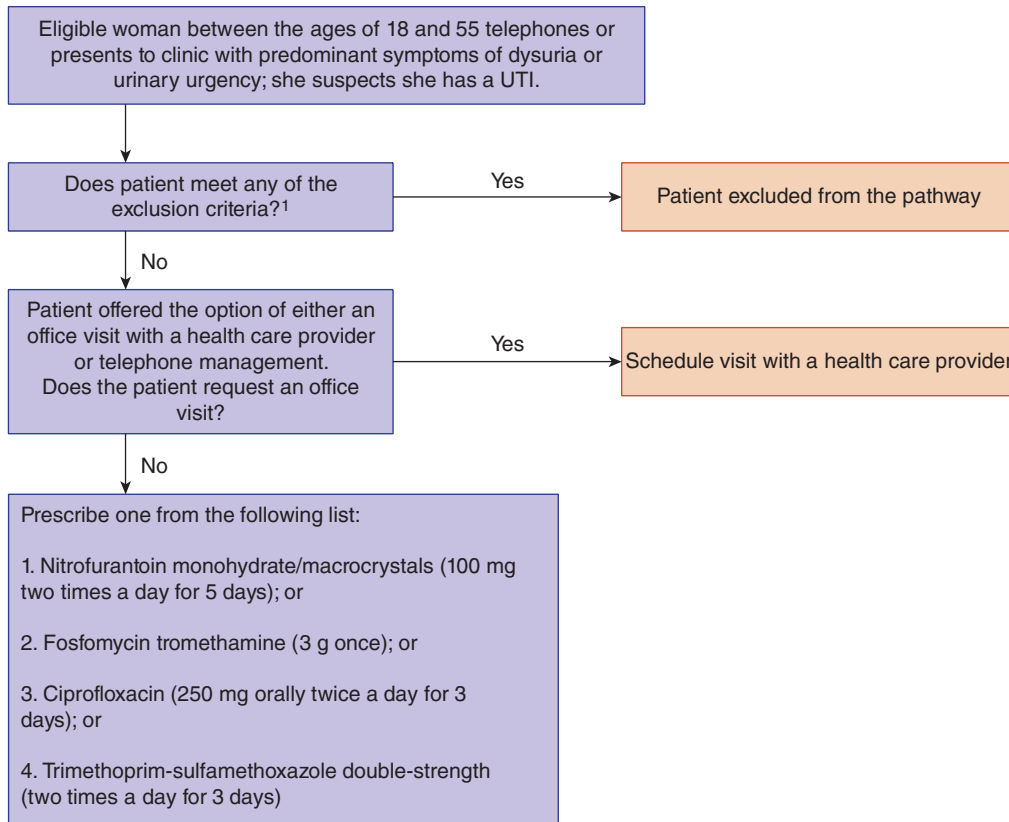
Eligible woman between the ages of 18 and 55 telephones or presents to clinic with predominant symptoms of dysuria or urinary urgency; she suspects she has a UTI.

Does patient meet any of the exclusion criteria?$^1$

Yes

Patient excluded from the pathway

No

Patient offered the option of either an office visit with a health care provider or telephone management. Does the patient request an office visit?

Yes

Schedule visit with a health care provider

No

Prescribe one from the following list:

1. Nitrofurantoin monohydrate/macrocrystals (100 mg two times a day for 5 days); or

2. Fosfomycin tromethamine (3 g once); or

3. Ciprofloxacin (250 mg orally twice a day for 3 days); or

4. Trimethoprim-sulfamethoxazole double-strength (two times a day for 3 days)